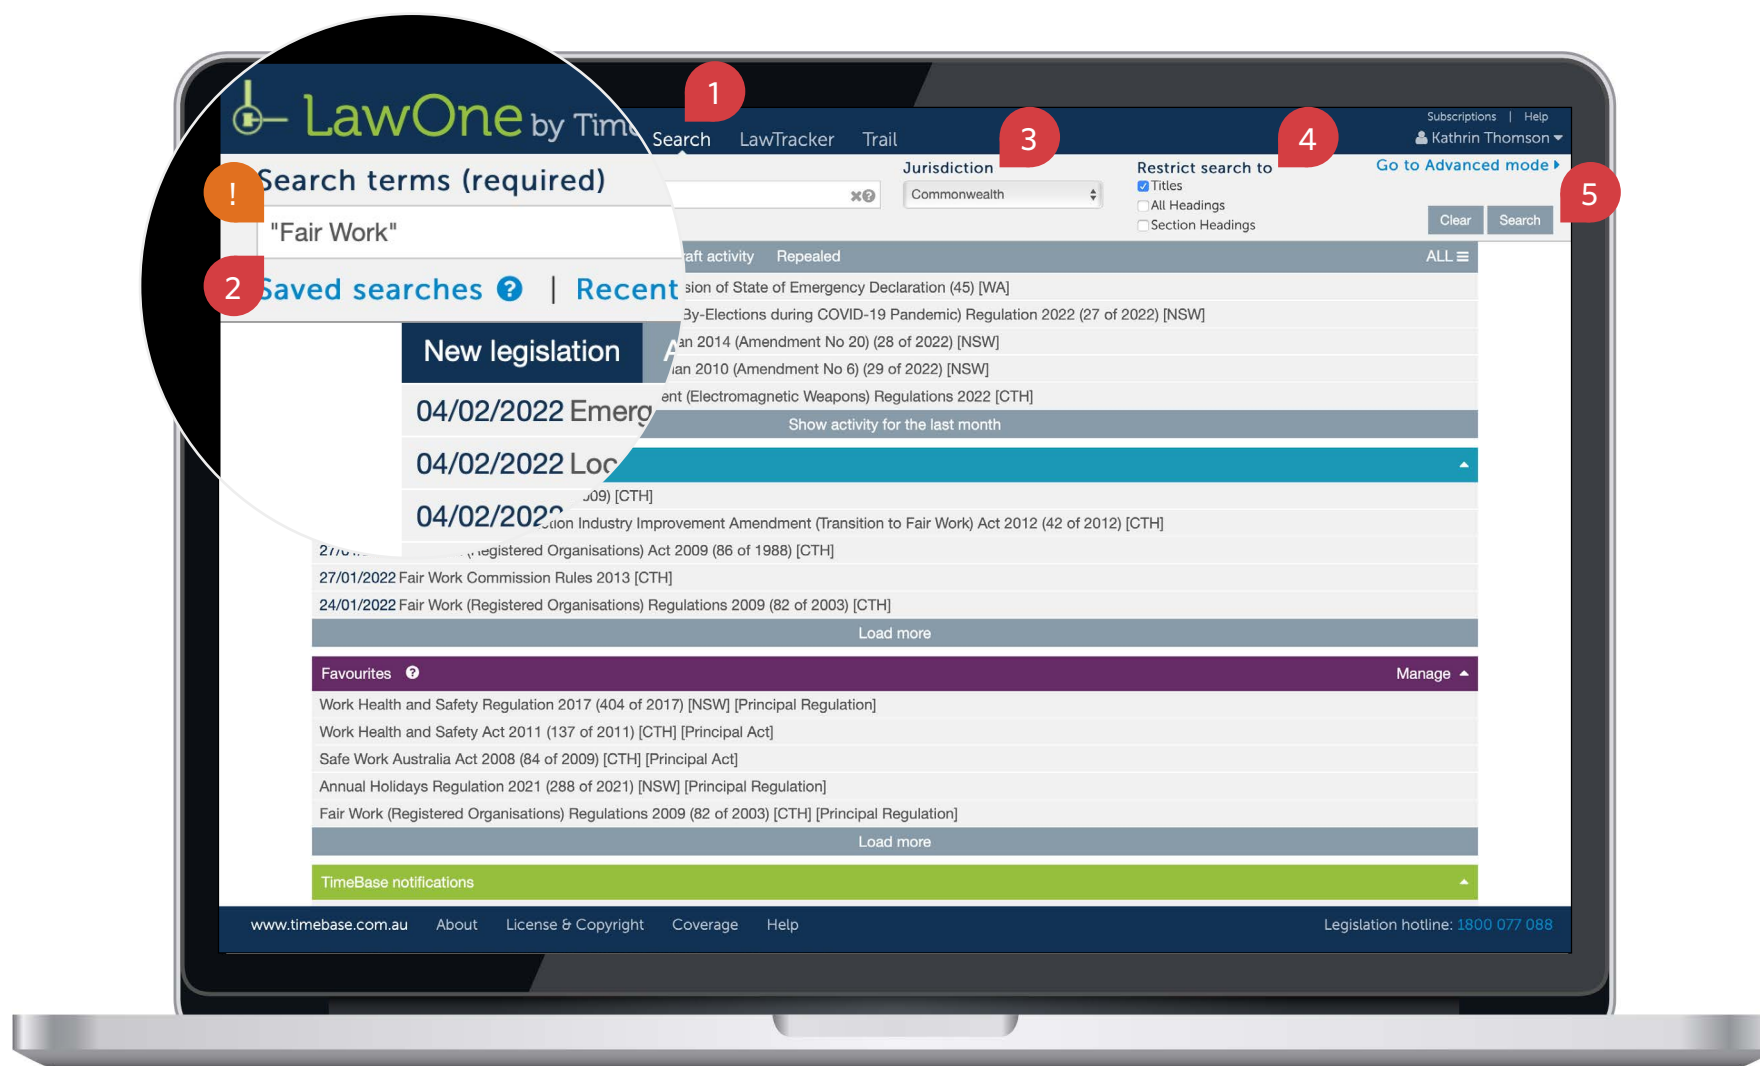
LawOne by Tim

1

Search LawTracker Trail

Subscriptions | Help

Kathrin Thomson

!

Search terms (required)

"Fair Work"

3

Jurisdiction

Commonwealth

4

Restrict search to

Titles

All Headings

Section Headings

Go to Advanced mode

5

Clear Search

2

Saved searches | Recent

New legislation

aft activity Repealed ALL

04/02/2022 Emerg sion of State of Emergency Declaration (45) [WA]

By-Elections during COVID-19 Pandemic) Regulation 2022 (27 of 2022) [NSW]

an 2014 (Amendment No 20) (28 of 2022) [NSW]

04/02/2022 Loc ian 2010 (Amendment No 6) (29 of 2022) [NSW]

ent (Electromagnetic Weapons) Regulations 2022 [CTH]

Show activity for the last month

04/02/202 )09) [CTH]

tion Industry Improvement Amendment (Transition to Fair Work) Act 2012 (42 of 2012) [CTH]

27/0 Registered Organisations) Act 2009 (86 of 1988) [CTH]

27/01/2022 Fair Work Commission Rules 2013 [CTH]

24/01/2022 Fair Work (Registered Organisations) Regulations 2009 (82 of 2003) [CTH]

Load more

Favourites

Manage

Work Health and Safety Regulation 2017 (404 of 2017) [NSW] [Principal Regulation]

Work Health and Safety Act 2011 (137 of 2011) [CTH] [Principal Act]

Safe Work Australia Act 2008 (84 of 2009) [CTH] [Principal Act]

Annual Holidays Regulation 2021 (288 of 2021) [NSW] [Principal Regulation]

Fair Work (Registered Organisations) Regulations 2009 (82 of 2003) [CTH] [Principal Regulation]

Load more

TimeBase notifications

www.timebase.com.au About License & Copyright Coverage Help

Legislation hotline: 1800 077 088